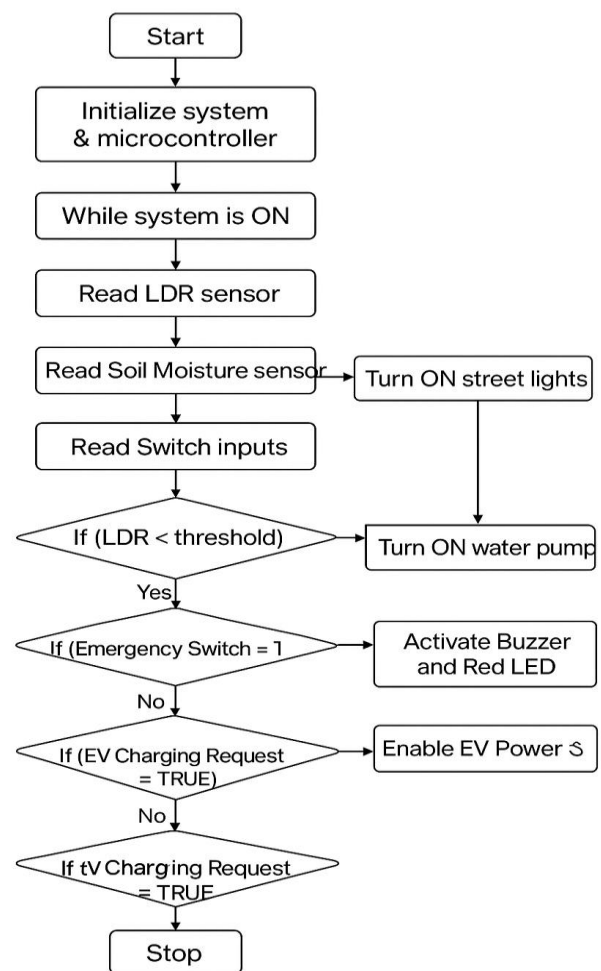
Start

Initialize system & microcontroller

While system is ON

Read LDR sensor

Read Soil Moisture sensor

Turn ON street lights

Read Switch inputs

If (LDR < threshold)

Turn ON water pump

Yes

If (Emergency Switch = 1

Activate Buzzer and Red LED

No

If (EV Charging Request = TRUE)

Enable EV Power S

No

If tV Charging Request = TRUF

Stop